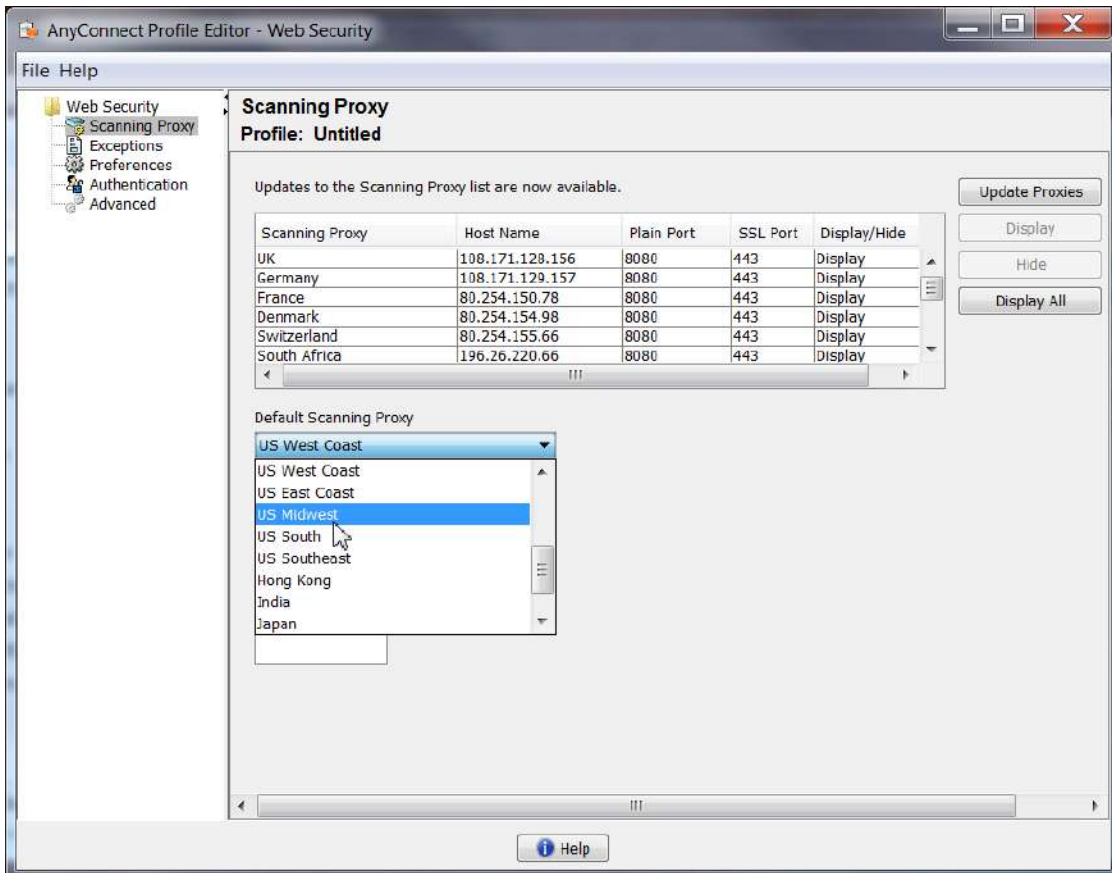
AnyConnect Profile Editor - Web Security

File Help

Web Security
Scanning Proxy
Exceptions
Preferences
Authentication
Advanced

Scanning Proxy
Profile: Untitled

Updates to the Scanning Proxy list are now available.

Update Proxies
Display
Hide
Display All

| Scanning Proxy | Host Name | Plain Port | SSL Port | Display/Hide |
|---|---|---|---|---|
| UK | 108.171.128.156 | 8080 | 443 | Display |
| Germany | 108.171.129.157 | 8080 | 443 | Display |
| France | 80.254.150.78 | 8080 | 443 | Display |
| Denmark | 80.254.154.98 | 8080 | 443 | Display |
| Switzerland | 80.254.155.66 | 8080 | 443 | Display |
| South Africa | 196.26.220.66 | 8080 | 443 | Display |

Default Scanning Proxy

US West Coast

US West Coast
US East Coast
US Midwest
US South
US Southeast
Hong Kong
India
Japan

Help